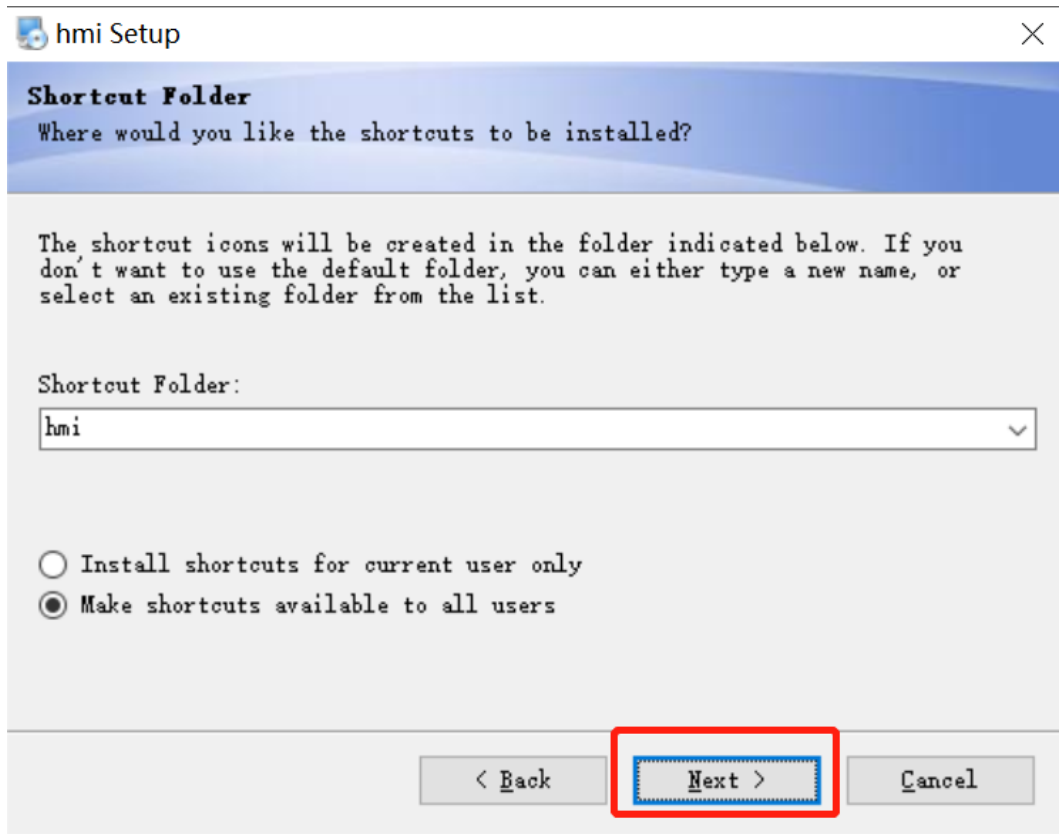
hmi Setup

Shortcut Folder
Where would you like the shortcuts to be installed?

The shortcut icons will be created in the folder indicated below. If you don't want to use the default folder, you can either type a new name, or select an existing folder from the list.

Shortcut Folder:

hmi

Install shortcuts for current user only

Make shortcuts available to all users

< Back

Next >

Cancel